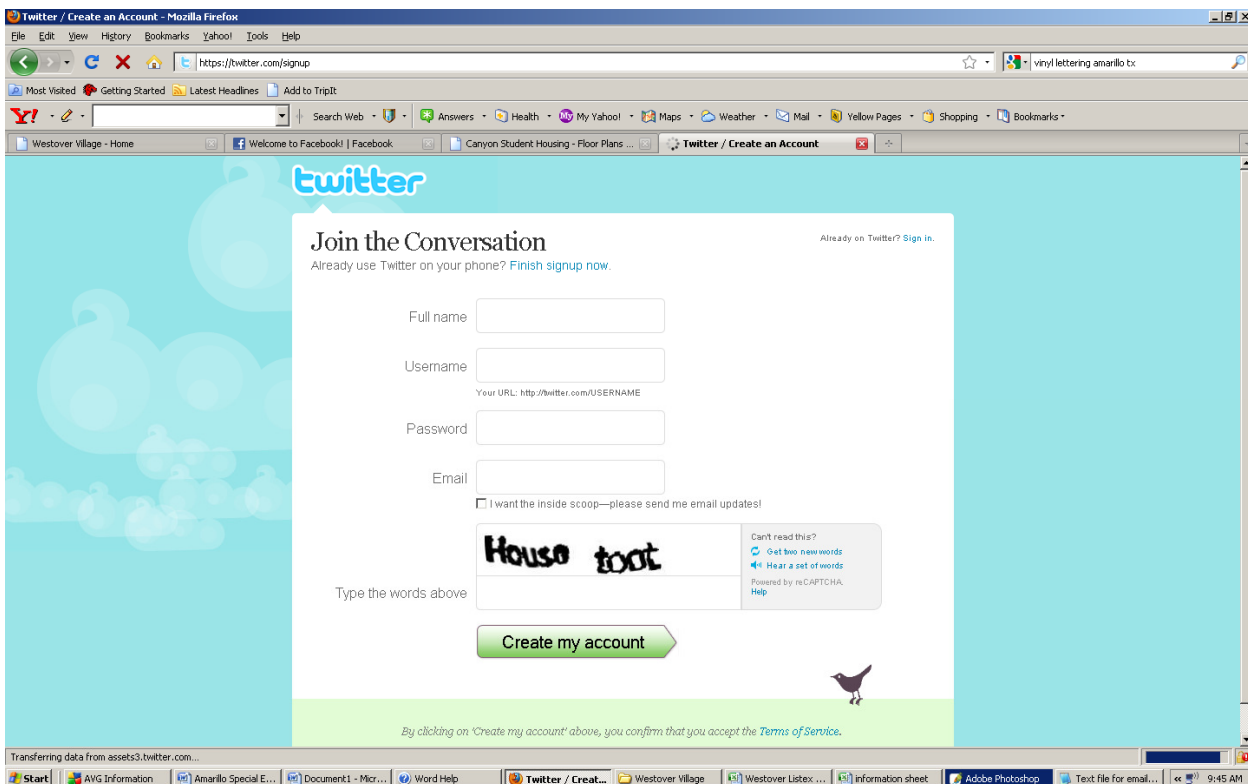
Twitter / Create an Account - Mozilla Firefox

File Edit View History Bookmarks Yahoo! Tools Help

https://twitter.com/signup

vinyl lettering amarillo tx

Most Visited Getting Started Latest Headlines Add to TripIt

Y! Search Web Answers Health My Yahoo! Maps Weather Mail Yellow Pages Shopping Bookmarks

Westover Village - Home | Welcome to Facebook! | Facebook | Canyon Student Housing - Floor Plans ... | Twitter / Create an Account

twitter

Join the Conversation

Already on Twitter? Sign in.

Already use Twitter on your phone? Finish signup now.

Full name

Username

Your URL: http://twitter.com/USERNAME

Password

Email

I want the inside scoop—please send me email updates!

House toot

Can't read this?
Get two new words
Hear a set of words
Powered by reCAPTCHA.
Help

Type the words above

Create my account

By clicking on 'Create my account' above, you confirm that you accept the Terms of Service.

Transferring data from assets3.twitter.com...

Start | AVG Information | Amarillo Special E... | Document1 - Micr... | Word Help | Twitter / Creat... | Westover Village | Westover Listex ... | information sheet | Adobe Photoshop | Text file for email... | 9:45 AM